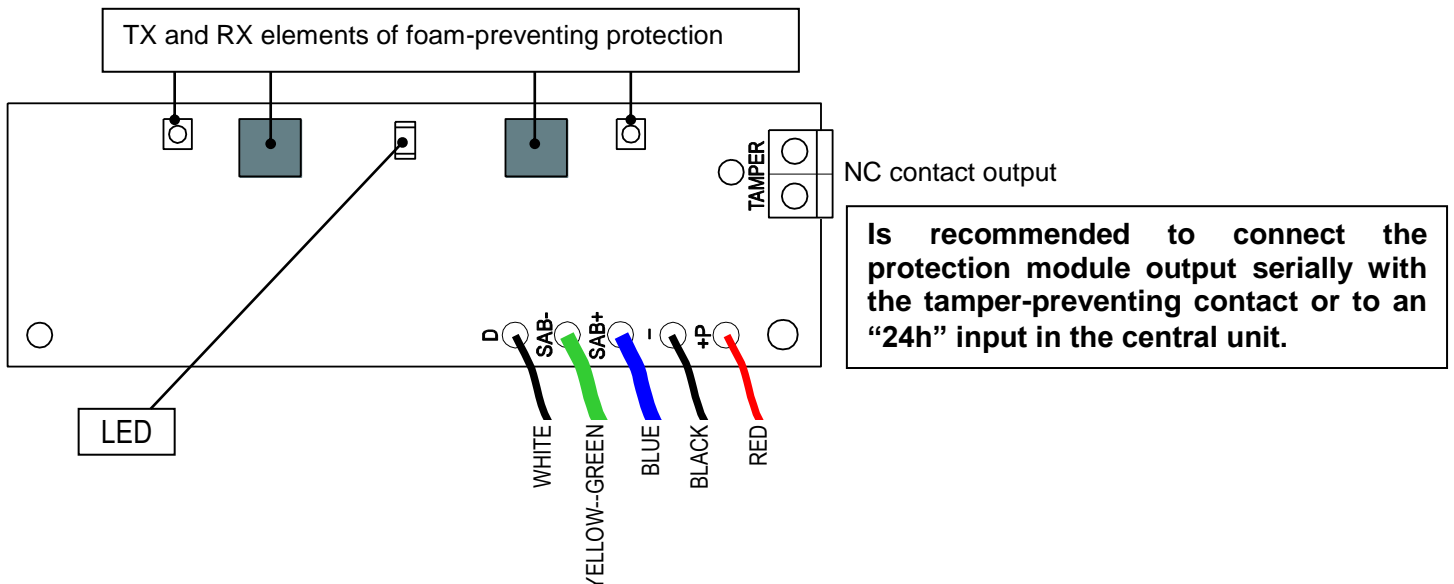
TX and RX elements of foam-preventing protection

TAMPER

NC contact output

Is recommended to connect the protection module output serially with the tamper-preventing contact or to an “24h” input in the central unit.

D SAB- SAB+ – +P

LED

WHITE

YELLOW--GREEN

BLUE

BLACK

RED